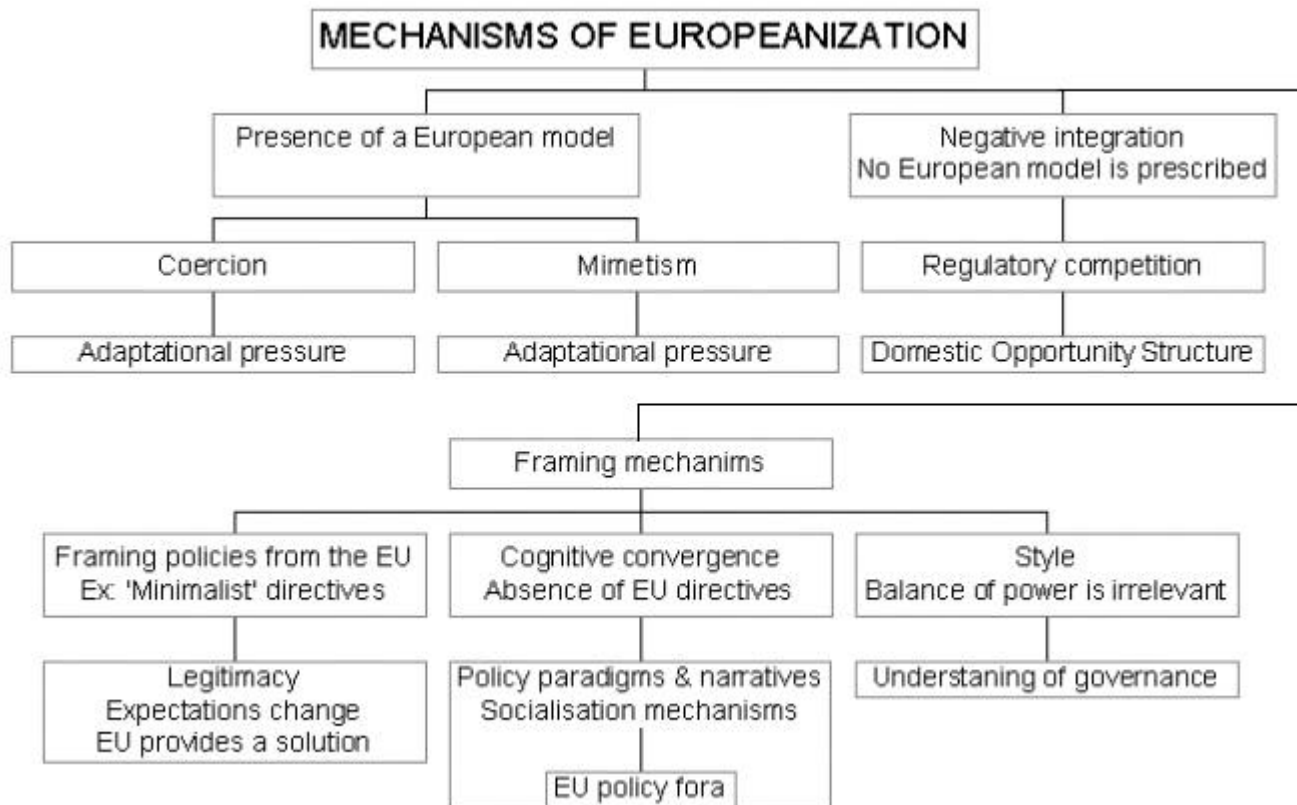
MECHANISMS OF EUROPEANIZATION

Presence of a European model

Negative integration
No European model is prescribed

Coercion

Mimetism

Regulatory competition

Adaptational pressure

Adaptational pressure

Domestic Opportunity Structure

Framing mechanims

Framing policies from the EU
Ex: 'Minimalist' directives

Cognitive convergence
Absence of EU directives

Style
Balance of power is irrelevant

Legitimacy
Expectations change
EU provides a solution

Policy paradigms & narratives
Socialisation mechanisms

Understaning of governance

EU policy fora